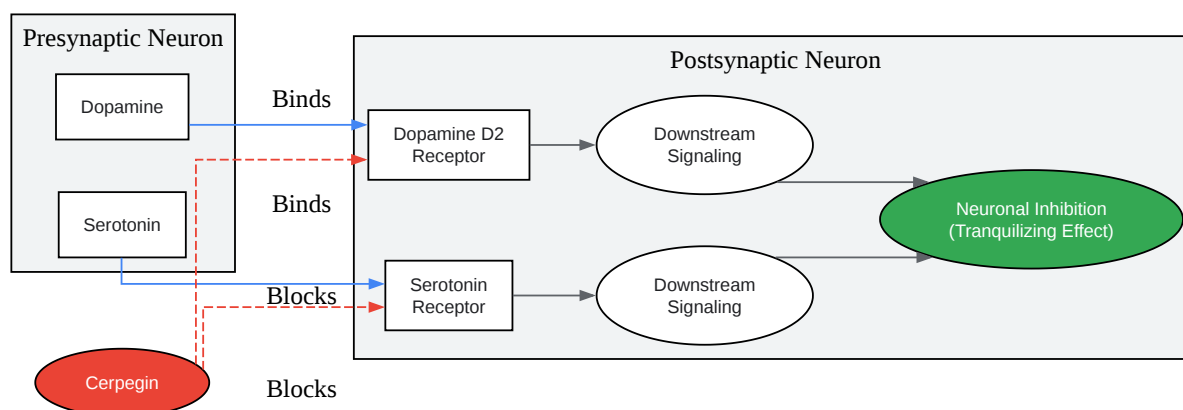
Presynaptic Neuron

Dopamine

Serotonin

Binds

Binds

Blocks

Blocks

Postsynaptic Neuron

Dopamine D2 Receptor

Downstream Signaling

Serotonin Receptor

Downstream Signaling

Neuronal Inhibition (Tranquilizing Effect)

Cerpegin